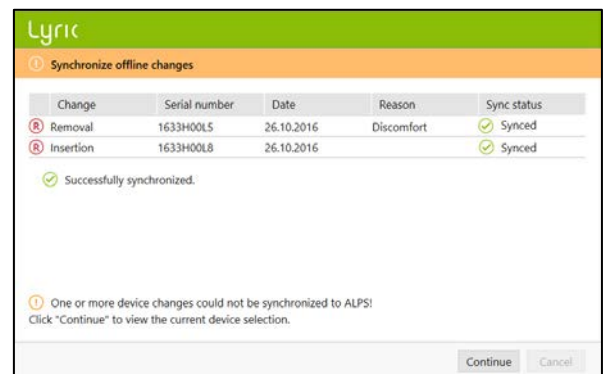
Lyric

Synchronize offline changes

| | Change | Serial number | Date | Reason | Sync status |
|---|---|---|---|---|---|
| R | Removal | 1633H00L5 | 26.10.2016 | Discomfort | Synced |
| R | Insertion | 1633H00L8 | 26.10.2016 | | Synced |

Successfully synchronized.

One or more device changes could not be synchronized to ALPS!
Click "Continue" to view the current device selection.

Continue Cancel